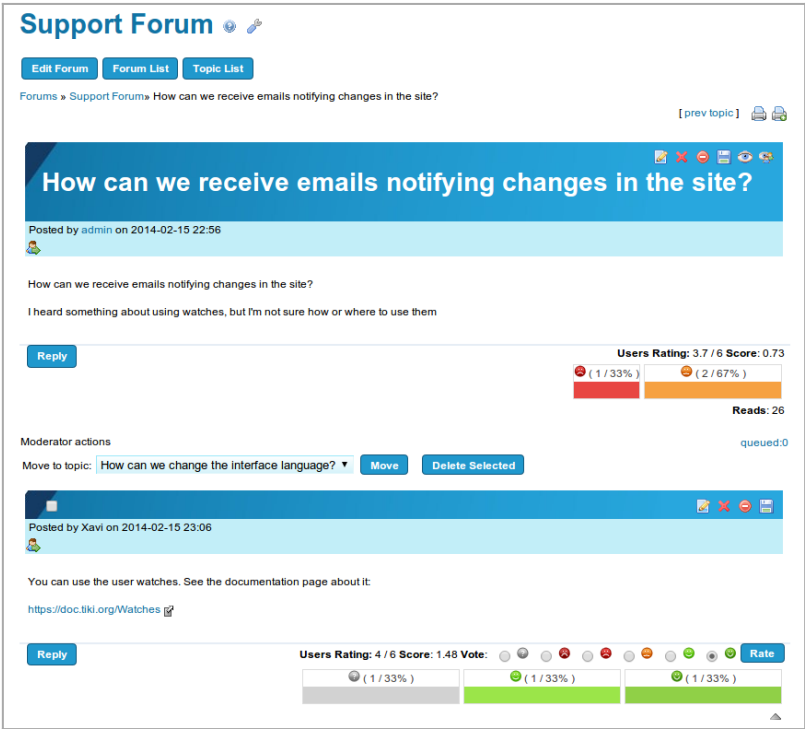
Support Forum

Edit Forum | Forum List | Topic List

Forums » Support Forum» How can we receive emails notifying changes in the site?

[ prev topic ]

How can we receive emails notifying changes in the site?

Posted by admin on 2014-02-15 22:56

How can we receive emails notifying changes in the site?

I heard something about using watches, but I'm not sure how or where to use them

Reply

Users Rating: 3.7 / 6 Score: 0.73

( 1 / 33% ) | ( 2 / 67% )

Reads: 26

Moderator actions

queued:0

Move to topic: How can we change the interface language? Move | Delete Selected

Posted by Xavi on 2014-02-15 23:06

You can use the user watches. See the documentation page about it:

https://doc.tiki.org/Watches

Reply

Users Rating: 4 / 6 Score: 1.48 Vote: Rate

( 1 / 33% ) | ( 1 / 33% ) | ( 1 / 33% )